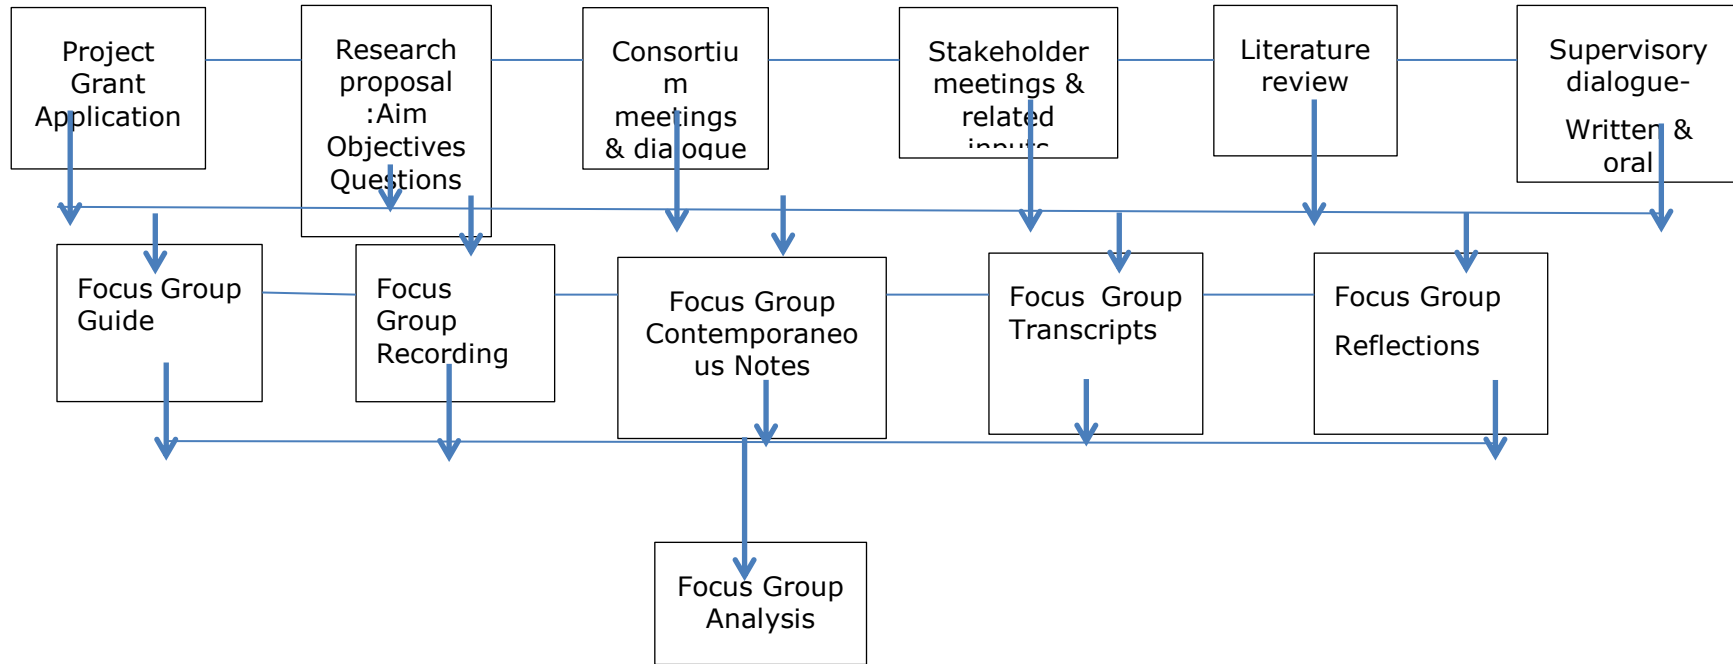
Project Grant Application

Research proposal :Aim Objectives Questions

Consortium meetings & dialogue

Stakeholder meetings & related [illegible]

Literature review

Supervisory dialogue-

Written & oral

Focus Group Guide

Focus Group Recording

Focus Group Contemporaneous Notes

Focus Group Transcripts

Focus Group

Reflections

Focus Group Analysis